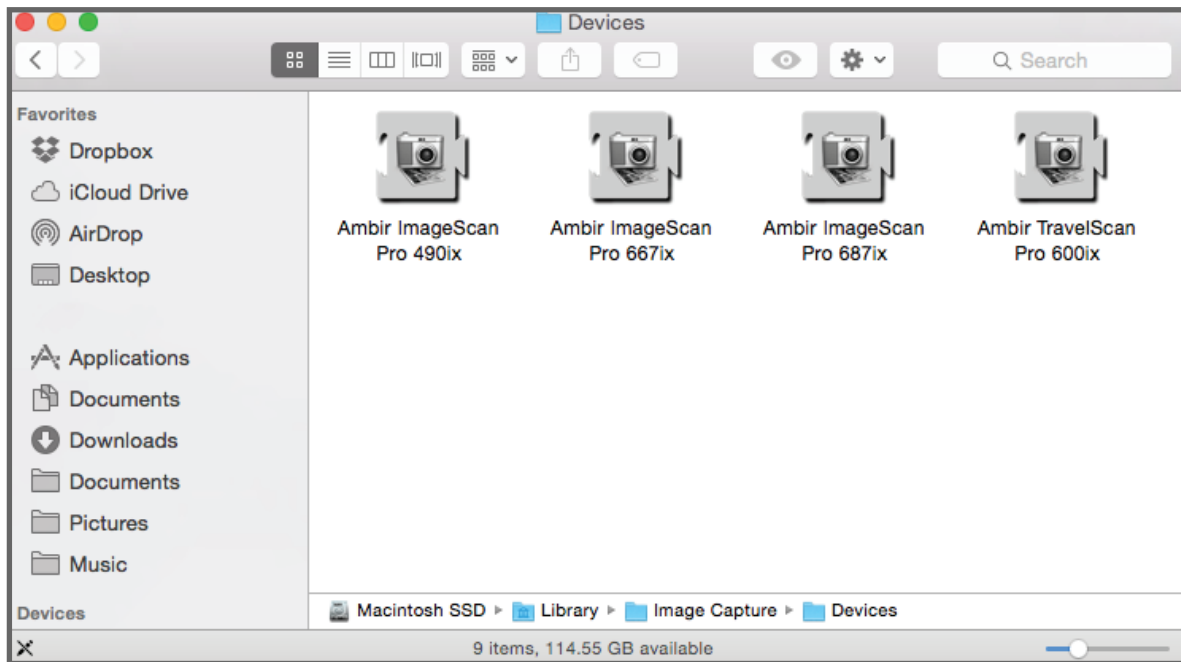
Devices

Search

Favorites
Dropbox
iCloud Drive
AirDrop
Desktop

Applications
Documents
Downloads
Documents
Pictures
Music

Devices

Ambir ImageScan Pro 490ix
Ambir ImageScan Pro 667ix
Ambir ImageScan Pro 687ix
Ambir TravelScan Pro 600ix

Macintosh SSD ▸ Library ▸ Image Capture ▸ Devices

9 items, 114.55 GB available